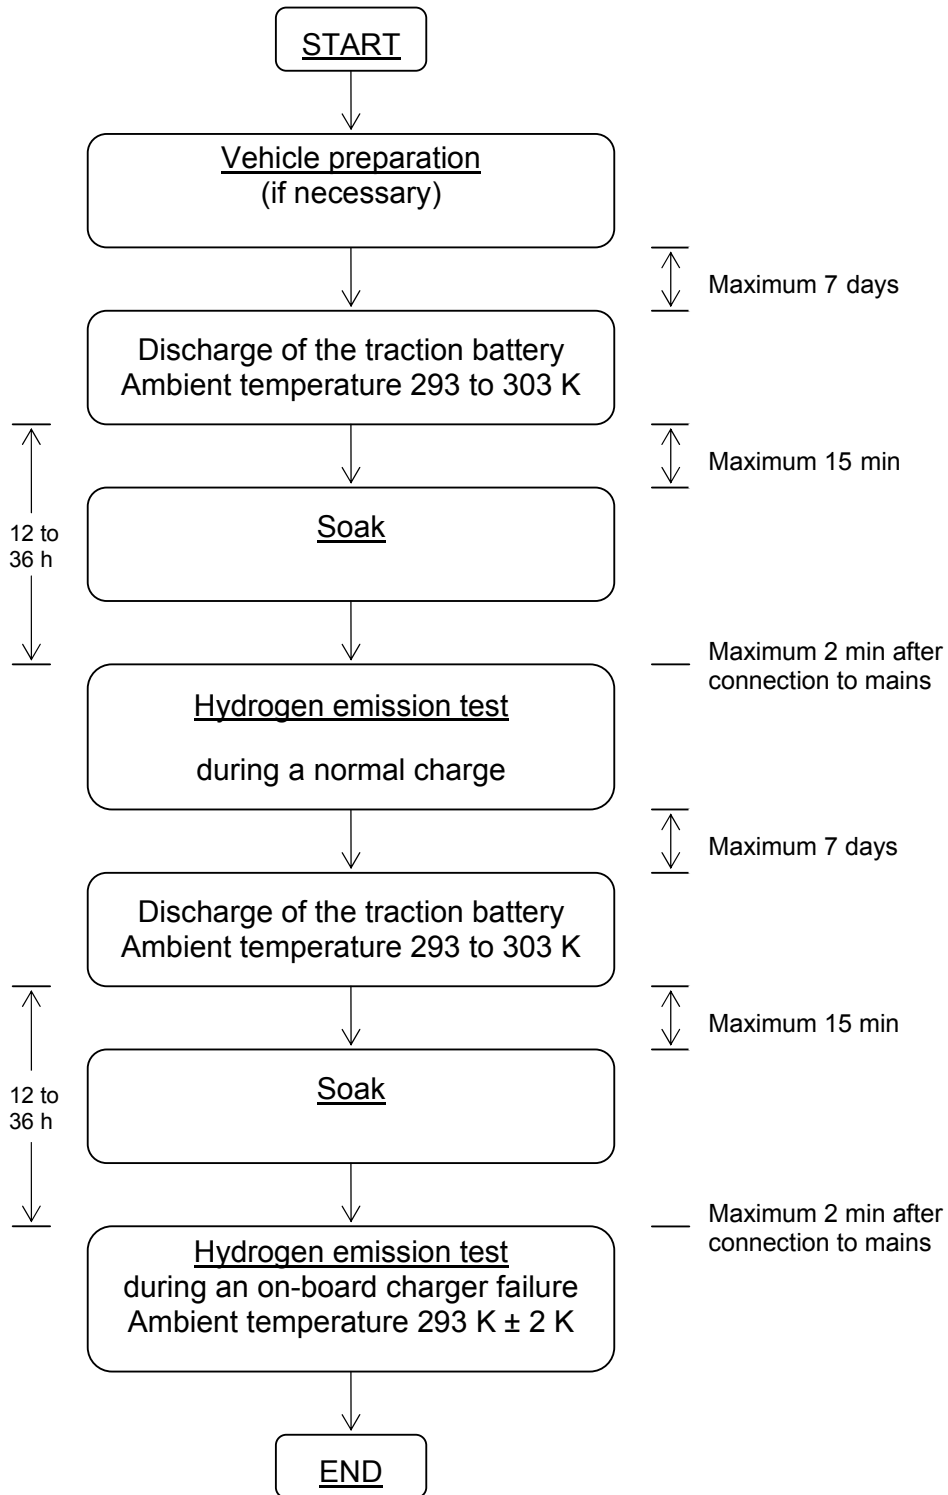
START

Vehicle preparation
(if necessary)

Maximum 7 days

Discharge of the traction battery
Ambient temperature 293 to 303 K

Maximum 15 min

12 to 36 h

Soak

Maximum 2 min after connection to mains

Hydrogen emission test

during a normal charge

Maximum 7 days

Discharge of the traction battery
Ambient temperature 293 to 303 K

Maximum 15 min

12 to 36 h

Soak

Maximum 2 min after connection to mains

Hydrogen emission test
during an on-board charger failure
Ambient temperature 293 K ± 2 K

END